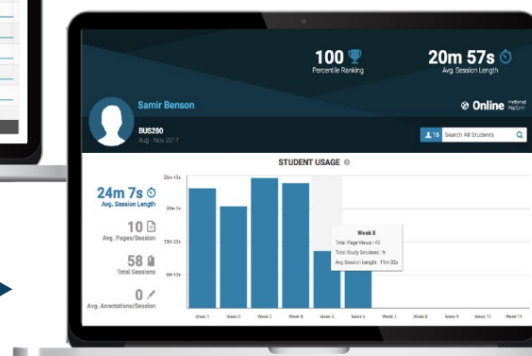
100
Percentile Ranking

20m 57s
Avg. Session Length

Samir Benson
BUS280
Aug - Nov 2017

Online Preferred Platform

15 Search All Students

STUDENT USAGE

24m 7s
Avg. Session Length

10
Avg. Pages/Session

58
Total Sessions

0
Avg. Annotations/Session

Week 5
Total Page Views : 43
Total Study Sessions : 9
Avg Session Length : 11m 32s

Week 1 Week 2 Week 3 Week 4 Week 5 Week 6 Week 7 Week 8 Week 9 Week 10 Week 11 Week 12